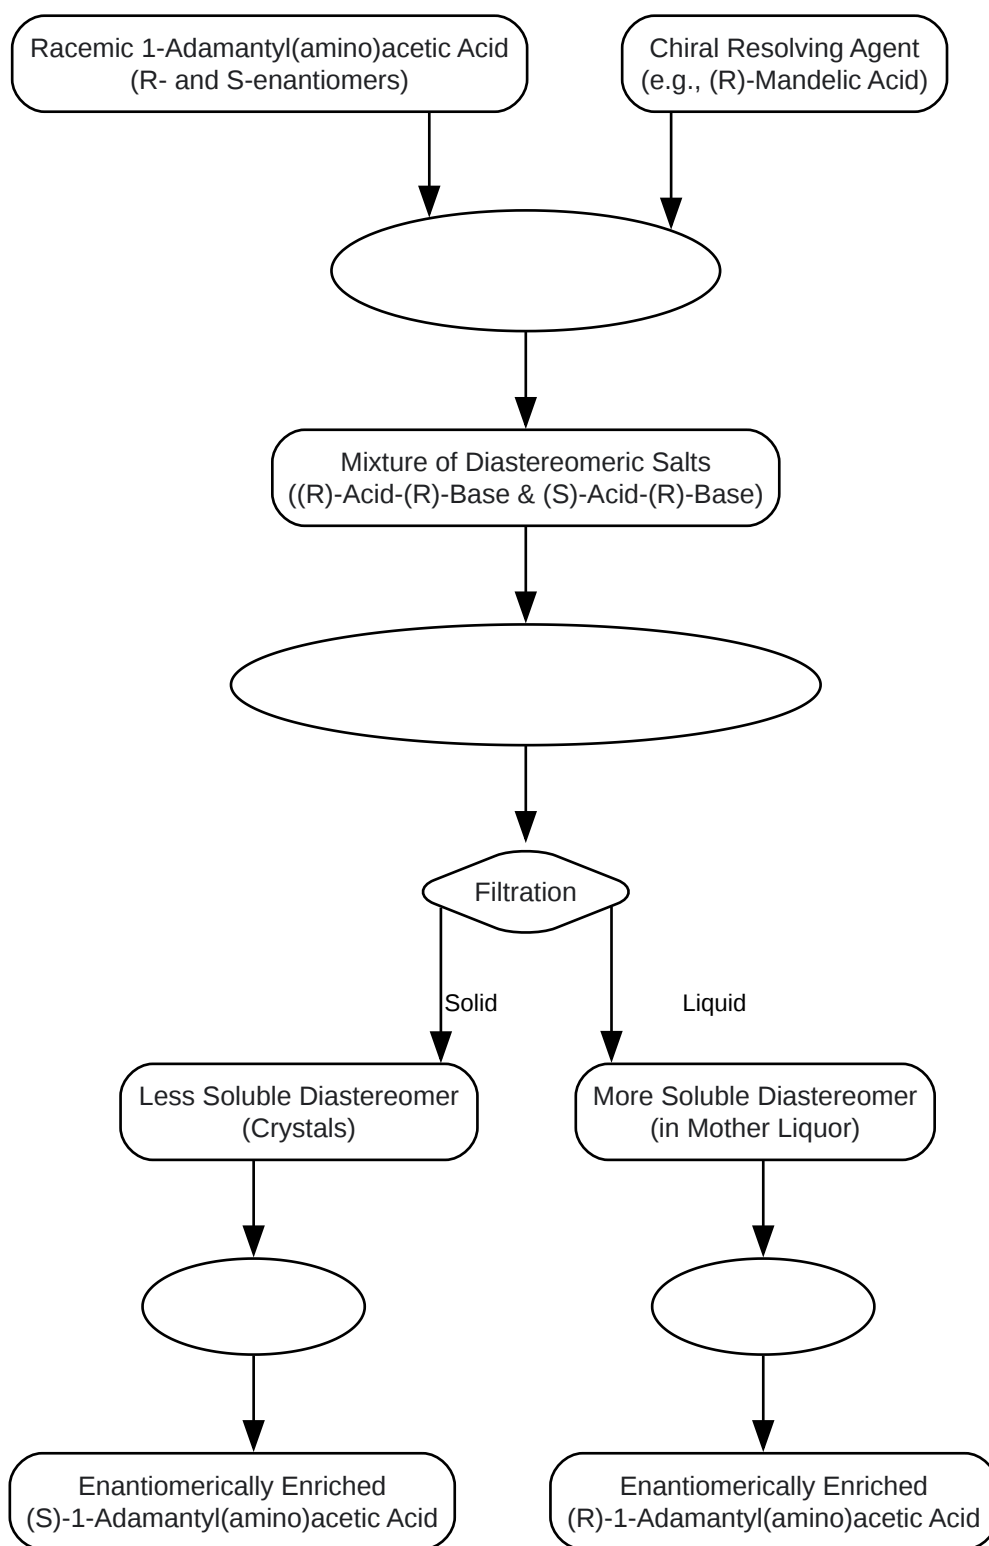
Racemic 1-Adamantyl(amino)acetic Acid
(R- and S-enantiomers)

Chiral Resolving Agent
(e.g., (R)-Mandelic Acid)

Mixture of Diastereomeric Salts
((R)-Acid-(R)-Base & (S)-Acid-(R)-Base)

Filtration

Solid

Liquid

Less Soluble Diastereomer
(Crystals)

More Soluble Diastereomer
(in Mother Liquor)

Enantiomerically Enriched
(S)-1-Adamantyl(amino)acetic Acid

Enantiomerically Enriched
(R)-1-Adamantyl(amino)acetic Acid